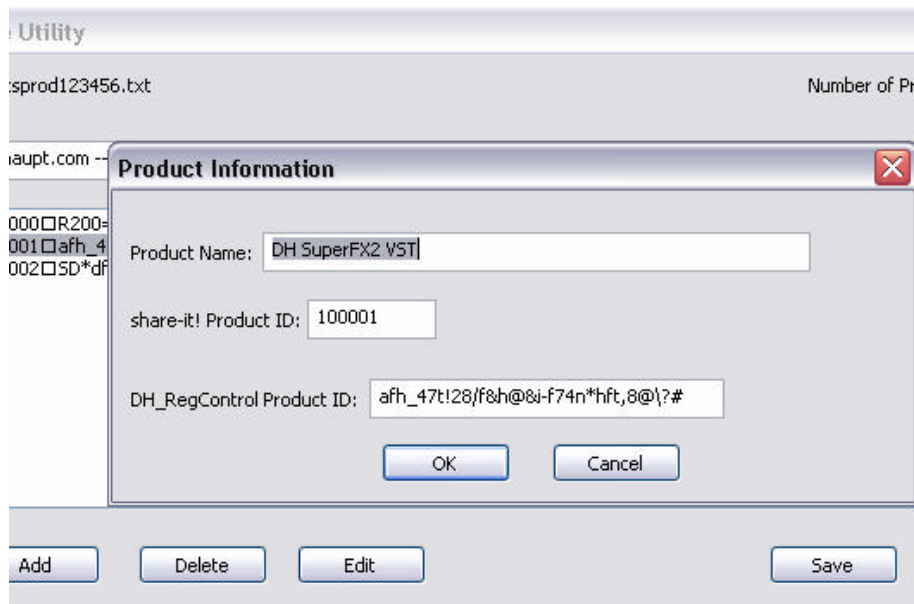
: Utility

:sprod123456.txt

Number of Pr

iaupt.com --

000□R200=
001□afh_4
002□SD*df

Product Information

Product Name: DH SuperFX2 VST

share-it! Product ID: 100001

DH_RegControl Product ID: afh_47t!28/f&h@&i-f74n*hft,8@\?#

OK

Cancel

Add

Delete

Edit

Save